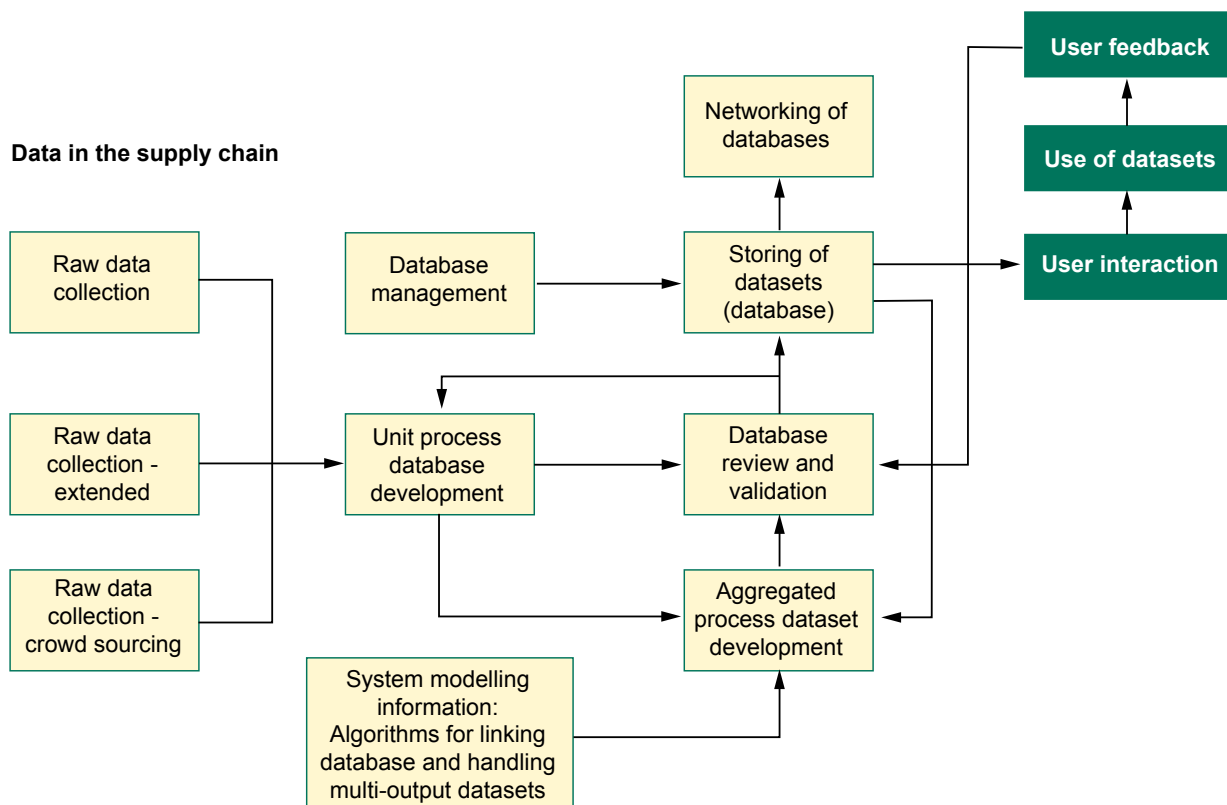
User feedback

Networking of databases

Use of datasets

Data in the supply chain

Raw data collection

Database management

Storing of datasets (database)

User interaction

Raw data collection - extended

Unit process database development

Database review and validation

Raw data collection - crowd sourcing

Aggregated process dataset development

System modelling information: Algorithms for linking database and handling multi-output datasets